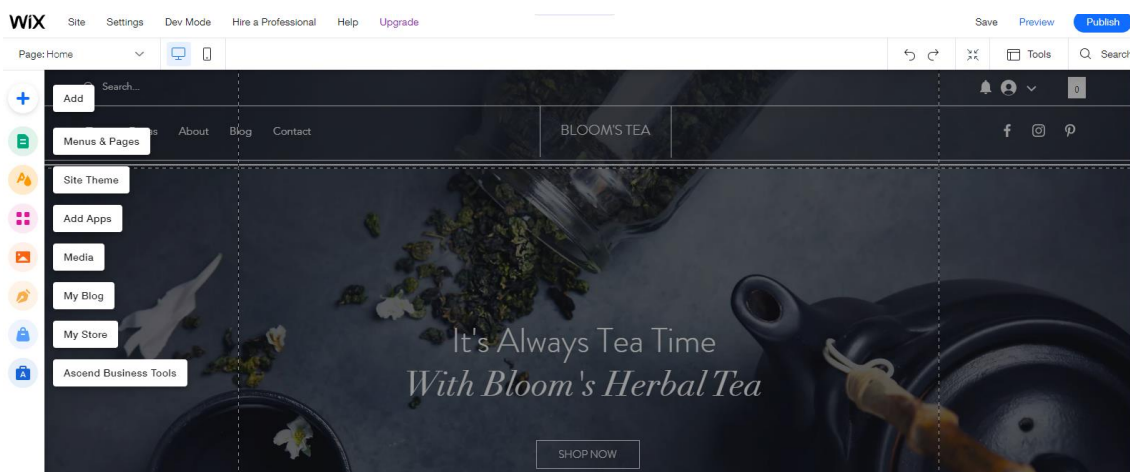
WiX Site Settings Dev Mode Hire a Professional Help Upgrade

Save Preview Publish

Page: Home

Tools Search

Search...

Add

Menus & Pages

Site Theme

Add Apps

Media

My Blog

My Store

Ascend Business Tools

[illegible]s About Blog Contact

BLOOM'S TEA

0

It's Always Tea Time
With Bloom's Herbal Tea

SHOP NOW